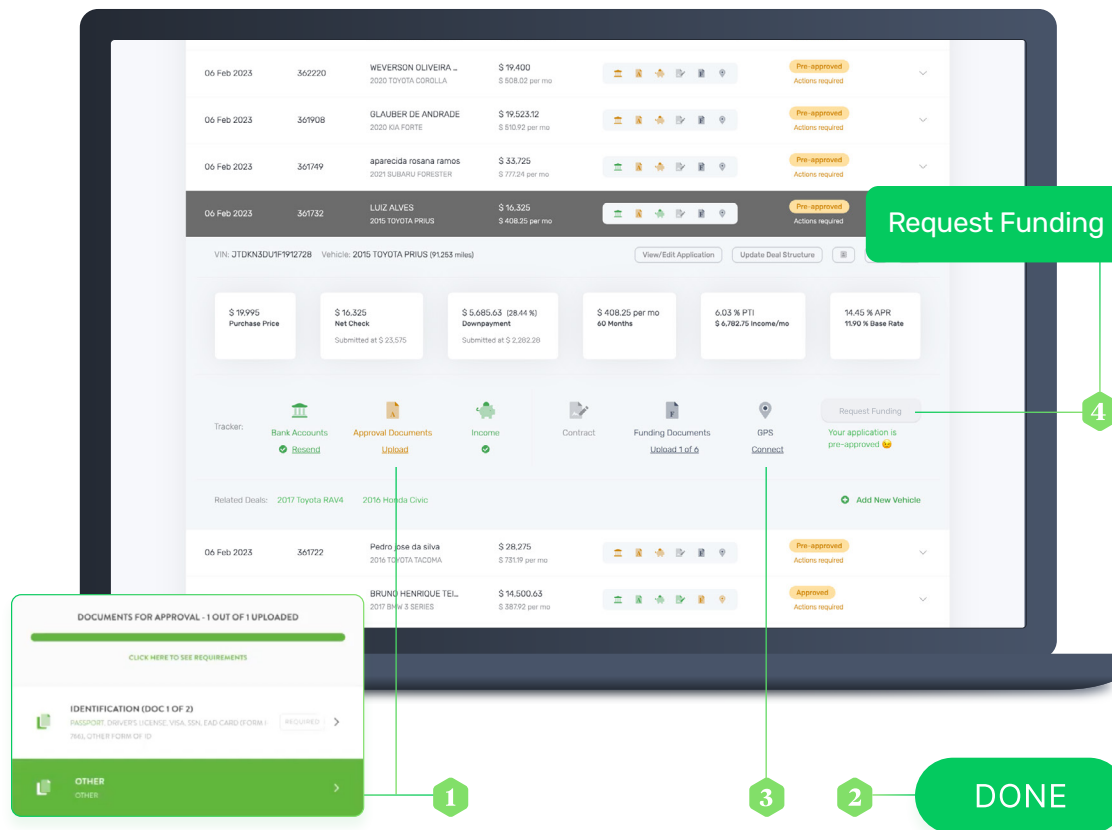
06 Feb 2023 362220 WEVERSON OLIVEIRA ... 2020 TOYOTA COROLLA $ 19,400 $ 508.02 per mo Pre-approved Actions required

06 Feb 2023 361908 GLAUBER DE ANDRADE 2020 KIA FORTE $ 19,523.12 $ 510.92 per mo Pre-approved Actions required

06 Feb 2023 361749 aparecida rosana ramos 2021 SUBARU FORESTER $ 33,725 $ 777.24 per mo Pre-approved Actions required

06 Feb 2023 361732 LUIZ ALVES 2015 TOYOTA PRIUS $ 16,325 $ 408.25 per mo Pre-approved Actions required

Request Funding

VIN: JTDKN3DU1F1912728 Vehicle: 2015 TOYOTA PRIUS (91,253 miles)

View/Edit Application Update Deal Structure

$ 19,995 Purchase Price

$ 16,325 Net Check Submitted at $ 23,575

$ 5,685.63 (28.44 %) Downpayment Submitted at $ 2,282.28

$ 408.25 per mo 60 Months

6.03 % PTI $ 6,782.75 Income/mo

14.45 % APR 11.90 % Base Rate

Tracker: Bank Accounts Resend Approval Documents Upload Income Contract Funding Documents Upload 1 of 6 GPS Connect Request Funding Your application is pre-approved 😉

4

Related Deals: 2017 Toyota RAV4 2016 Honda Civic Add New Vehicle

06 Feb 2023 361722 Pedro jose da silva 2016 TOYOTA TACOMA $ 28,275 $ 731.19 per mo Pre-approved Actions required

BRUNO HENRIQUE TEI... 2017 BMW 3 SERIES $ 14,500.63 $ 387.92 per mo Approved Actions required

DOCUMENTS FOR APPROVAL - 1 OUT OF 1 UPLOADED

CLICK HERE TO SEE REQUIREMENTS

IDENTIFICATION (DOC 1 OF 2) PASSPORT, DRIVER'S LICENSE, VISA, SSN, EAD CARD (FORM I-766), OTHER FORM OF ID REQUIRED

OTHER OTHER

1 3 2 DONE